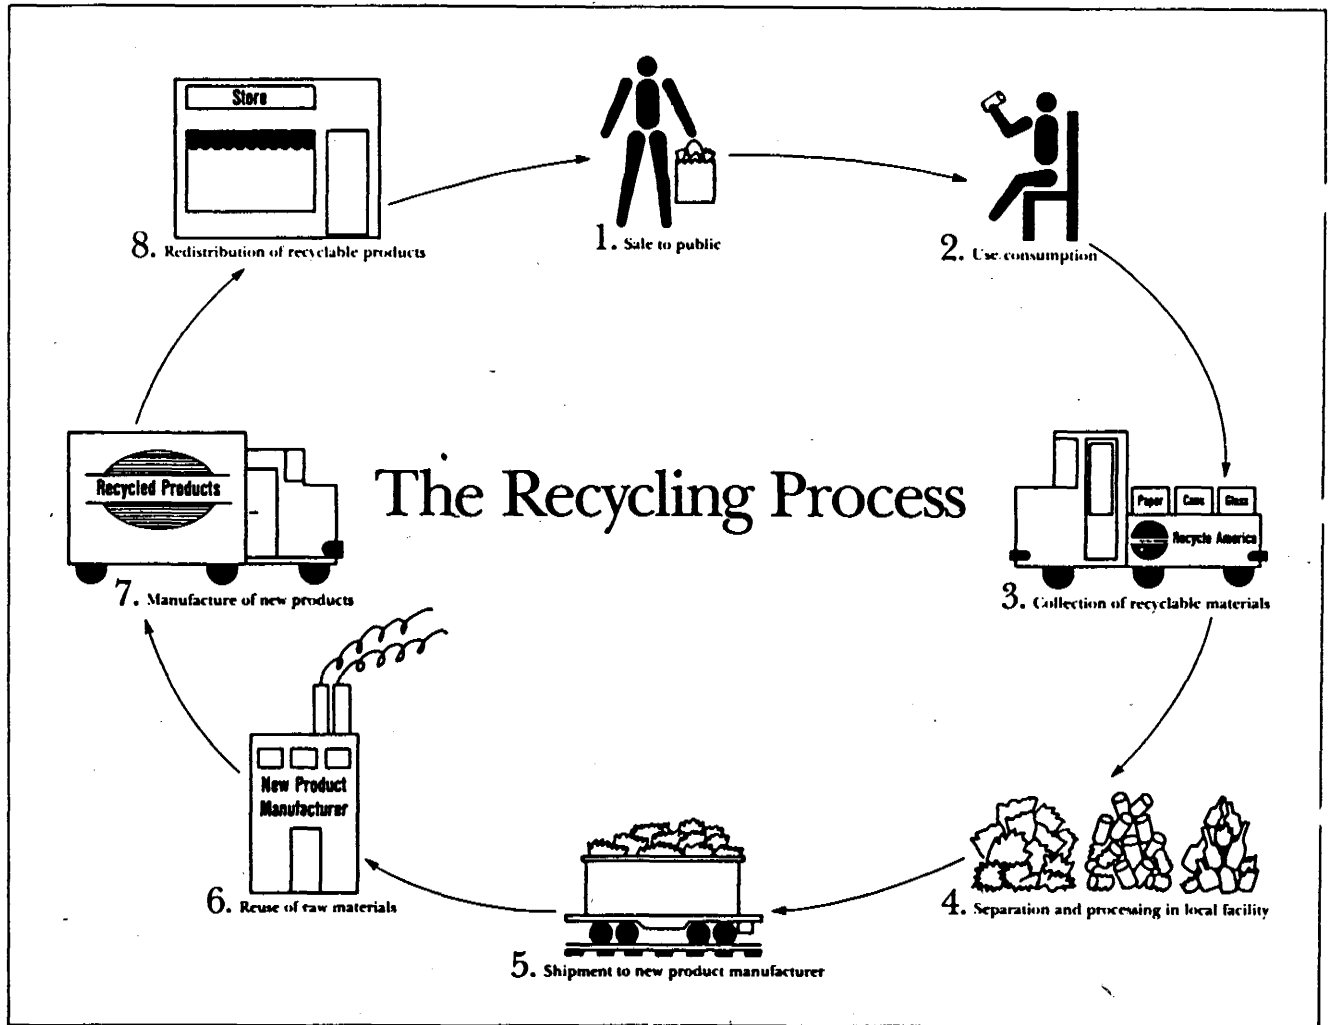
The Recycling Process

Store

8. Redistribution of recyclable products

1. Sale to public

2. Use consumption

Paper Cans Glass

Recycle America

3. Collection of recyclable materials

4. Separation and processing in local facility

5. Shipment to new product manufacturer

New Product Manufacturer

6. Reuse of raw materials

Recycled Products

7. Manufacture of new products